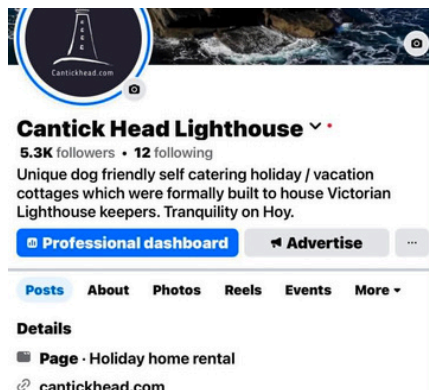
Cantickhead.com

Cantick Head Lighthouse

5.3K followers • 12 following

Unique dog friendly self catering holiday / vacation cottages which were formally built to house Victorian Lighthouse keepers. Tranquility on Hoy.

Professional dashboard

Advertise

...

Posts About Photos Reels Events More

Details

Page · Holiday home rental

cantickhead.com